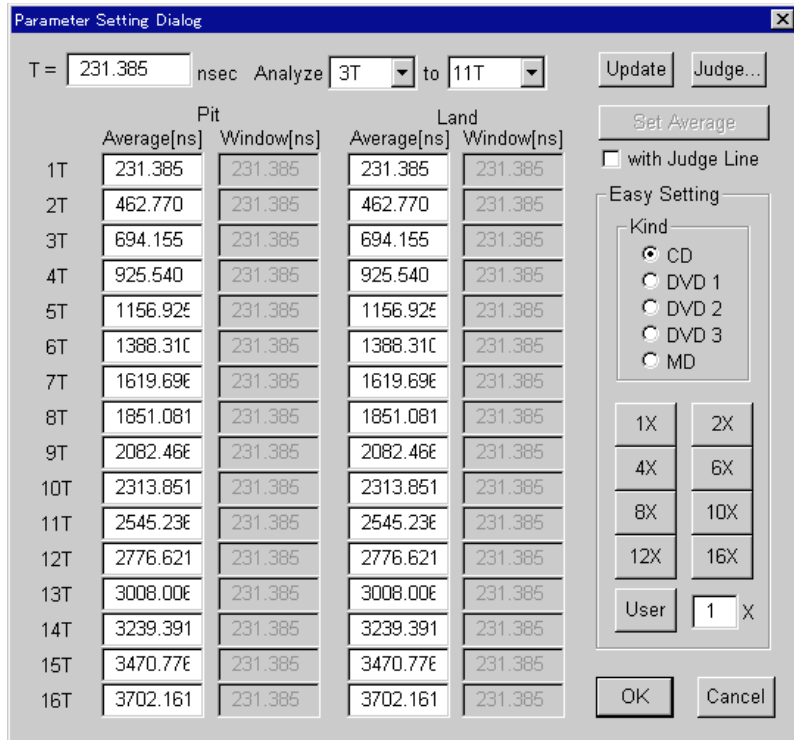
Parameter Setting Dialog

T = 231.385 nsec Analyze 3T to 11T

Update Judge...

Set Average

with Judge Line

| | Pit Average[ns] | Pit Window[ns] | Land Average[ns] | Land Window[ns] |
|---|---|---|---|---|
| 1T | 231.385 | 231.385 | 231.385 | 231.385 |
| 2T | 462.770 | 231.385 | 462.770 | 231.385 |
| 3T | 694.155 | 231.385 | 694.155 | 231.385 |
| 4T | 925.540 | 231.385 | 925.540 | 231.385 |
| 5T | 1156.92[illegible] | 231.385 | 1156.92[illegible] | 231.385 |
| 6T | 1388.31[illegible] | 231.385 | 1388.31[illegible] | 231.385 |
| 7T | 1619.69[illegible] | 231.385 | 1619.69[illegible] | 231.385 |
| 8T | 1851.081 | 231.385 | 1851.081 | 231.385 |
| 9T | 2082.46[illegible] | 231.385 | 2082.46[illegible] | 231.385 |
| 10T | 2313.851 | 231.385 | 2313.851 | 231.385 |
| 11T | 2545.23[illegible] | 231.385 | 2545.23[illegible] | 231.385 |
| 12T | 2776.621 | 231.385 | 2776.621 | 231.385 |
| 13T | 3008.00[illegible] | 231.385 | 3008.00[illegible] | 231.385 |
| 14T | 3239.391 | 231.385 | 3239.391 | 231.385 |
| 15T | 3470.77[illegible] | 231.385 | 3470.77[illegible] | 231.385 |
| 16T | 3702.161 | 231.385 | 3702.161 | 231.385 |

Easy Setting
Kind
CD
DVD 1
DVD 2
DVD 3
MD

1X 2X
4X 6X
8X 10X
12X 16X
User 1 X

OK Cancel